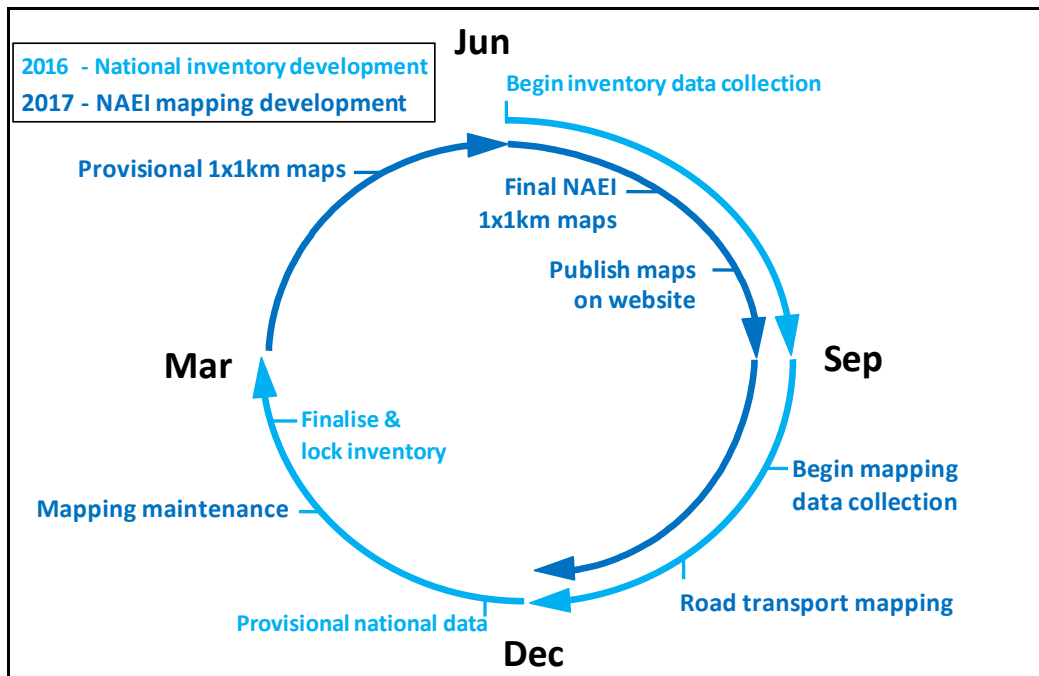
2016 - National inventory development
2017 - NAEI mapping development

Jun

Begin inventory data collection

Provisional 1x1km maps

Final NAEI 1x1km maps

Publish maps on website

Sep

Mar

Finalise & lock inventory

Begin mapping data collection

Mapping maintenance

Road transport mapping

Provisional national data

Dec